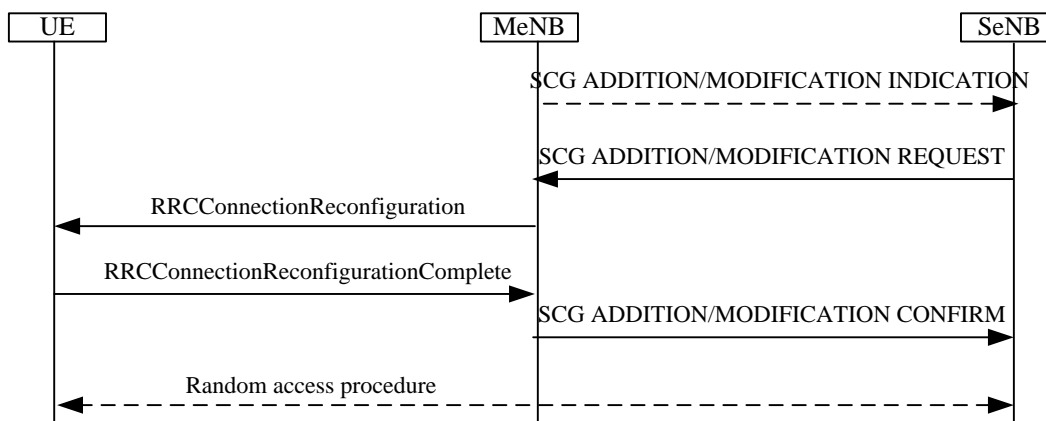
UE

MeNB

SeNB

SCG ADDITION/MODIFICATION INDICATION

SCG ADDITION/MODIFICATION REQUEST

RRCConnectionReconfiguration

RRCConnectionReconfigurationComplete

SCG ADDITION/MODIFICATION CONFIRM

Random access procedure